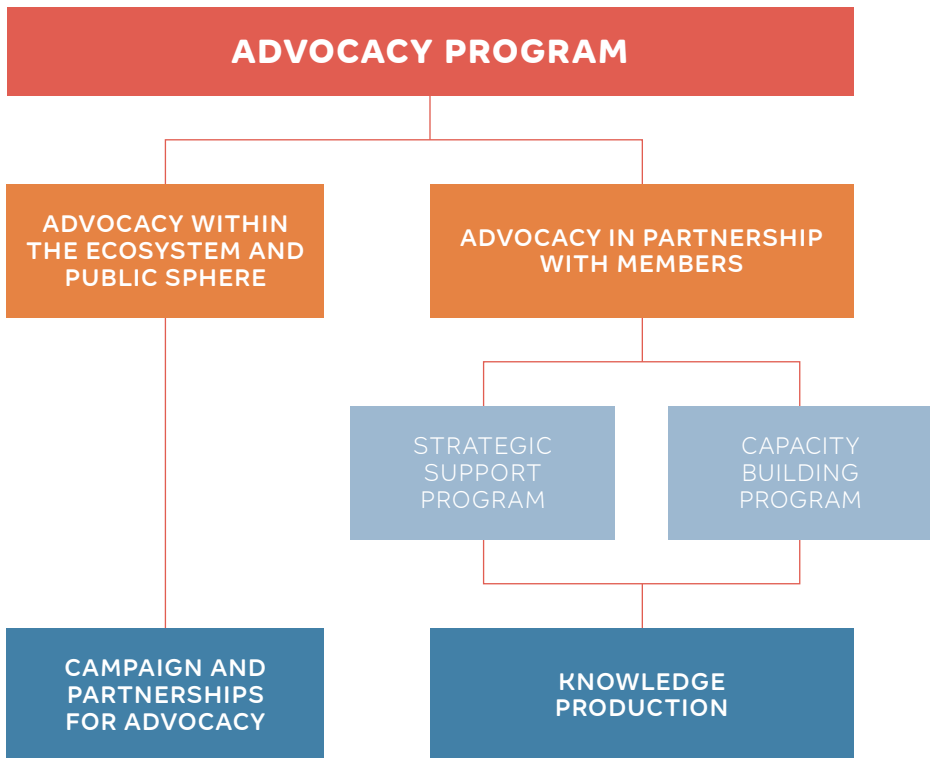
ADVOCACY PROGRAM

ADVOCACY WITHIN THE ECOSYSTEM AND PUBLIC SPHERE

ADVOCACY IN PARTNERSHIP WITH MEMBERS

STRATEGIC SUPPORT PROGRAM

CAPACITY BUILDING PROGRAM

CAMPAIGN AND PARTNERSHIPS FOR ADVOCACY

KNOWLEDGE PRODUCTION